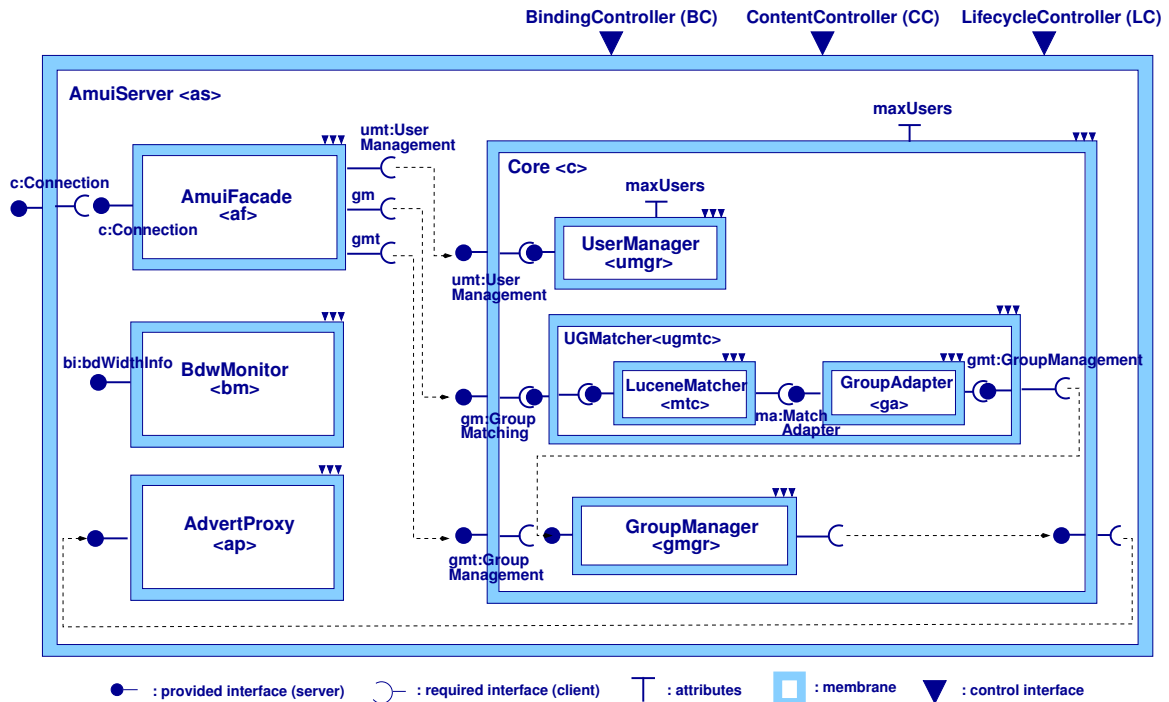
BindingController (BC)
ContentController (CC)
LifecycleController (LC)

AmuiServer <as>

maxUsers

umt:User Management

Core <c>

c:Connection

AmuiFacade <af>

gm

maxUsers

c:Connection

gmt

UserManager <umgr>

umt:User Management

bi:bdWidthInfo

BdwMonitor <bm>

UGMatcher<ugmtc>

LuceneMatcher <mtc>

GroupAdapter <ga>

gmt:GroupManagement

gm:Group Matching

ma:Match Adapter

AdvertProxy <ap>

GroupManager <gmgr>

gmt:Group Management

: provided interface (server)
: required interface (client)
: attributes
: membrane
: control interface